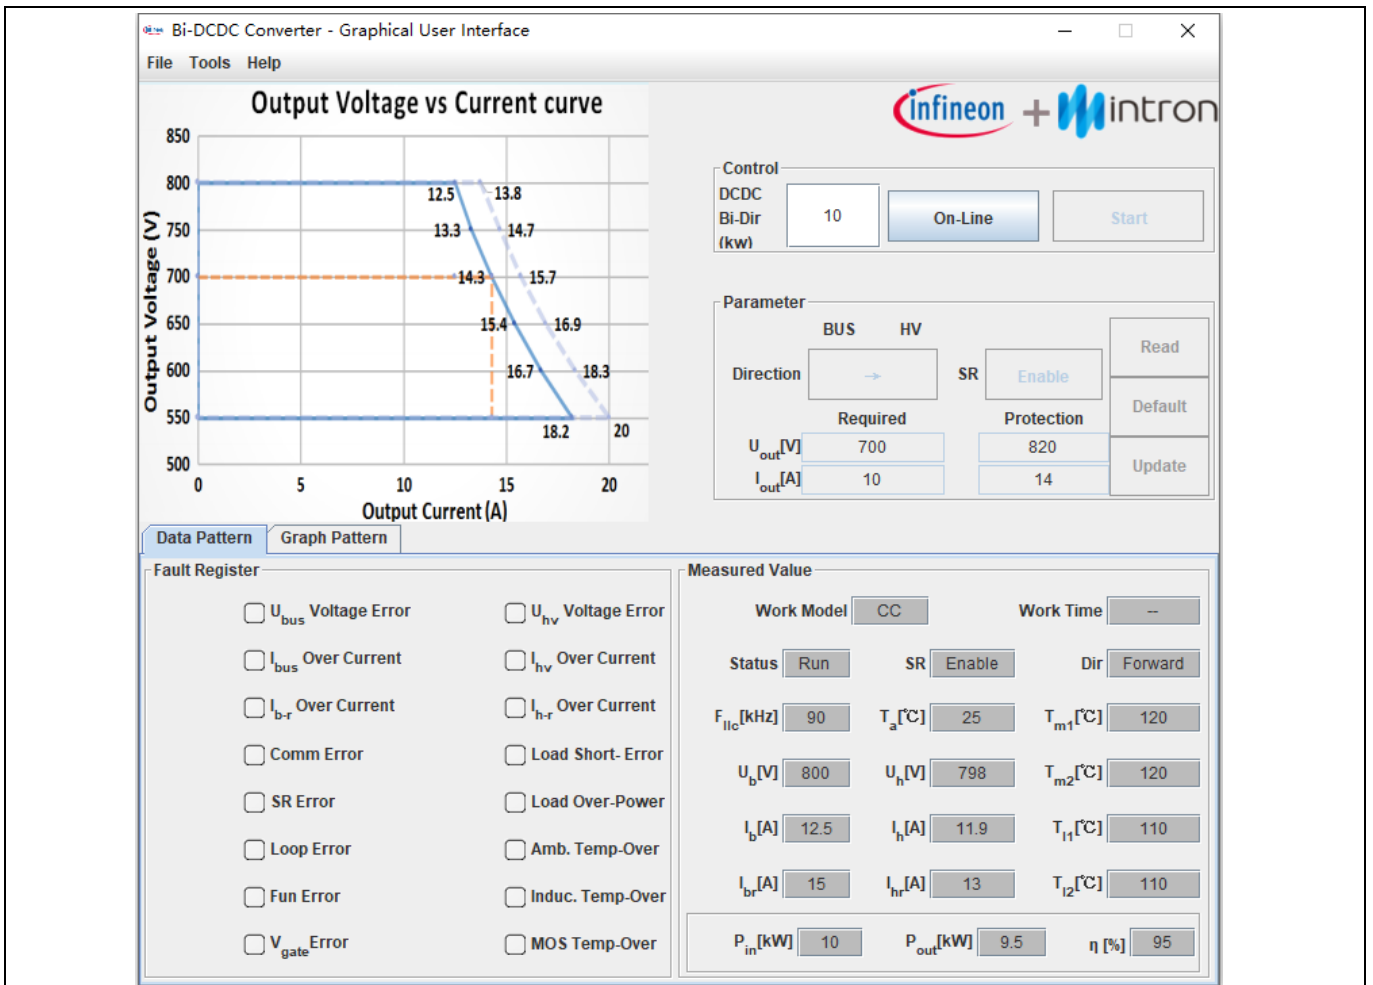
Bi-DCDC Converter - Graphical User Interface

File Tools Help

Output Voltage vs Current curve

850
800
750
700
650
600
550
500

Output Voltage (V)

12.5 13.8
13.3 14.7
14.3 15.7
15.4 16.9
16.7 18.3
18.2 20

0 5 10 15 20

Output Current (A)

infineon + intron

Control
DCDC Bi-Dir (kw)
10
On-Line
Start

Parameter
BUS HV
Direction →
SR Enable
Read
Default
Update

| | Required | Protection |
|---|---|---|
| $U_{out}$[V] | 700 | 820 |
| $I_{out}$[A] | 10 | 14 |

Data Pattern Graph Pattern

Fault Register
$U_{bus}$ Voltage Error
$U_{hv}$ Voltage Error
$I_{bus}$ Over Current
$I_{hv}$ Over Current
$I_{b-r}$ Over Current
$I_{h-r}$ Over Current
Comm Error
Load Short- Error
SR Error
Load Over-Power
Loop Error
Amb. Temp-Over
Fun Error
Induc. Temp-Over
$V_{gate}$ Error
MOS Temp-Over

Measured Value
Work Model CC
Work Time --
Status Run
SR Enable
Dir Forward
$F_{llc}$[kHz] 90
$T_a$[℃] 25
$T_{m1}$[℃] 120
$U_b$[V] 800
$U_h$[V] 798
$T_{m2}$[℃] 120
$I_b$[A] 12.5
$I_h$[A] 11.9
$T_{l1}$[℃] 110
$I_{br}$[A] 15
$I_{hr}$[A] 13
$T_{l2}$[℃] 110
$P_{in}$[kW] 10
$P_{out}$[kW] 9.5
η [%] 95